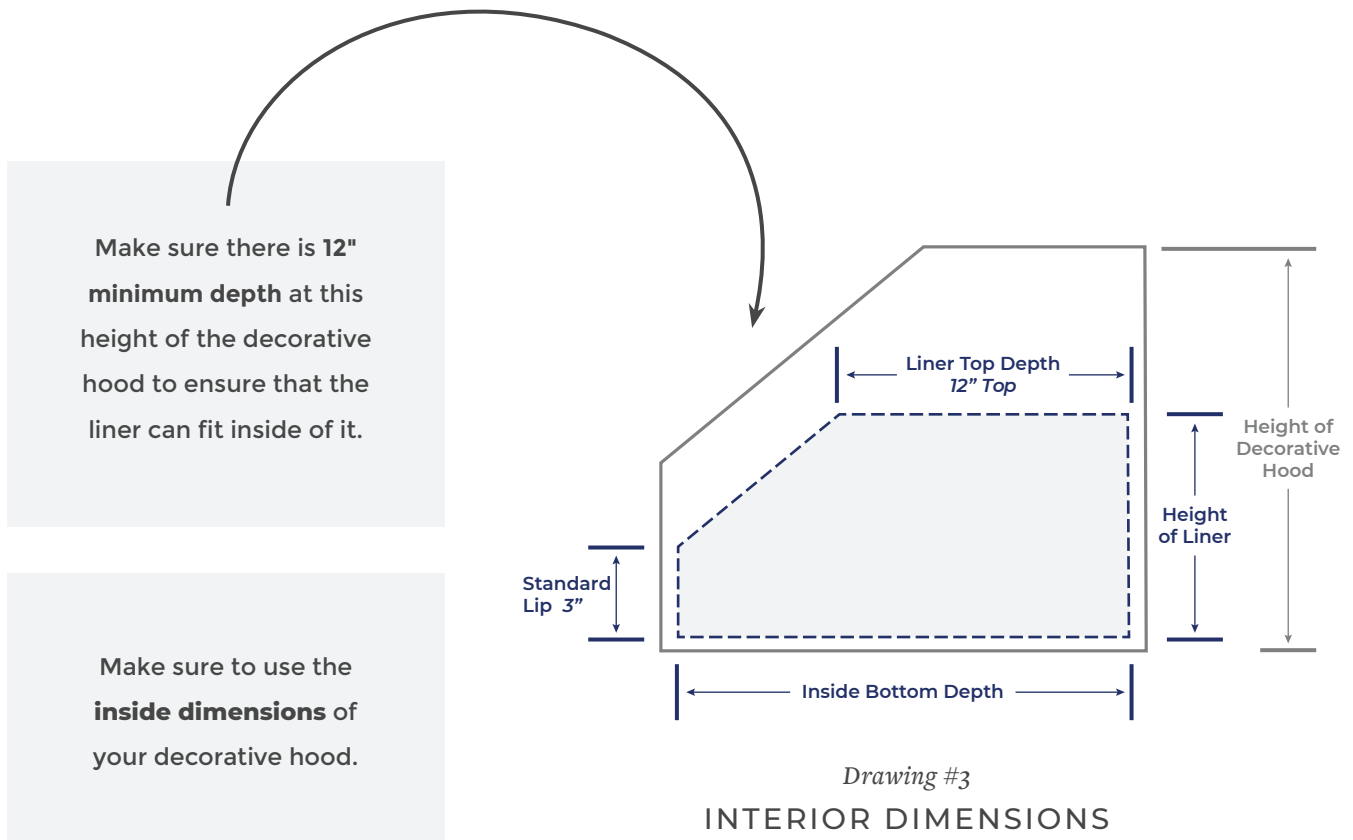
Make sure there is 12" minimum depth at this height of the decorative hood to ensure that the liner can fit inside of it.

Make sure to use the inside dimensions of your decorative hood.

Liner Top Depth
12" Top

Height of Decorative Hood

Height of Liner

Standard Lip 3"

Inside Bottom Depth

Drawing #3
INTERIOR DIMENSIONS